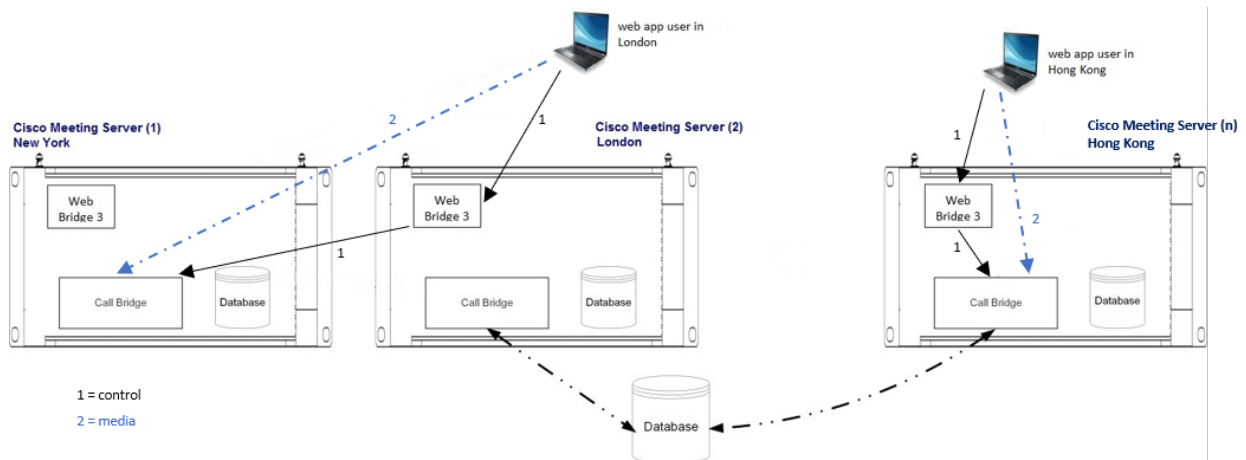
web app user in London

web app user in Hong Kong

2

1

Cisco Meeting Server (1) New York

Cisco Meeting Server (2) London

Cisco Meeting Server (n) Hong Kong

1

Web Bridge 3

Web Bridge 3

Web Bridge 3

1

2

1

Call Bridge

Database

Call Bridge

Database

Call Bridge

Database

1 = control

2 = media

Database